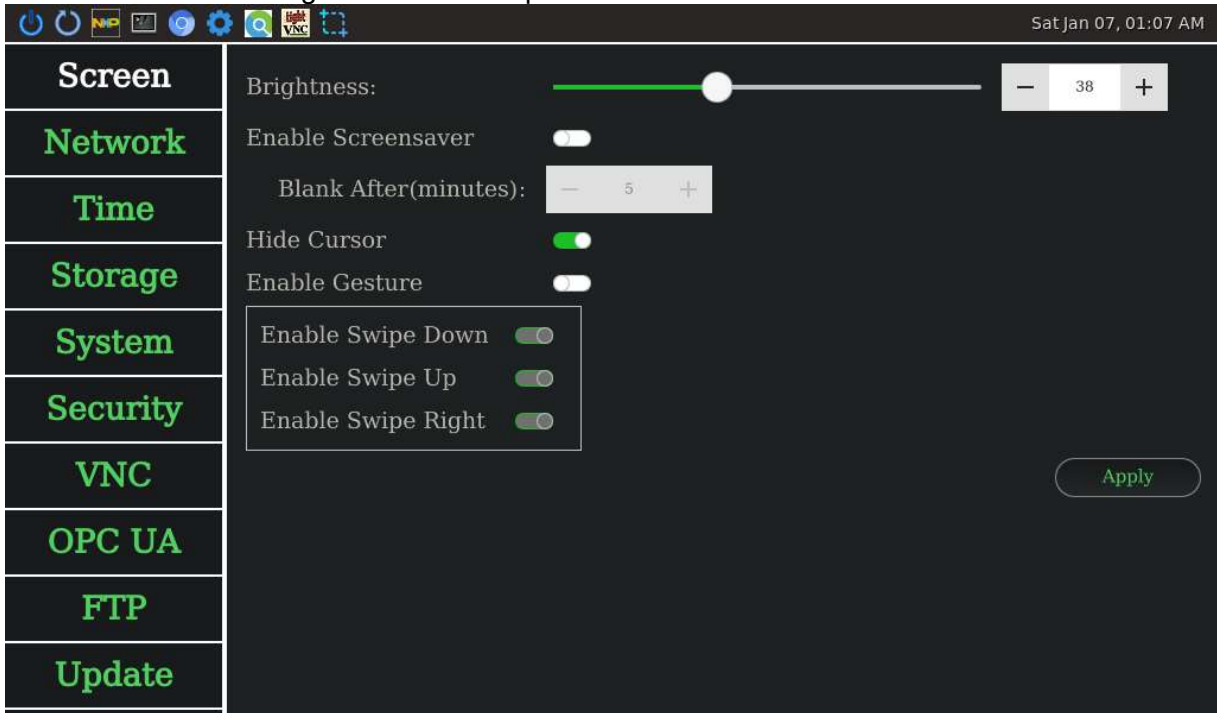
Sat Jan 07, 01:07 AM

Screen
Network
Time
Storage
System
Security
VNC
OPC UA
FTP
Update

Brightness:
−
38
+

Enable Screensaver

Blank After(minutes):
−
5
+

Hide Cursor

Enable Gesture

Enable Swipe Down
Enable Swipe Up
Enable Swipe Right

Apply